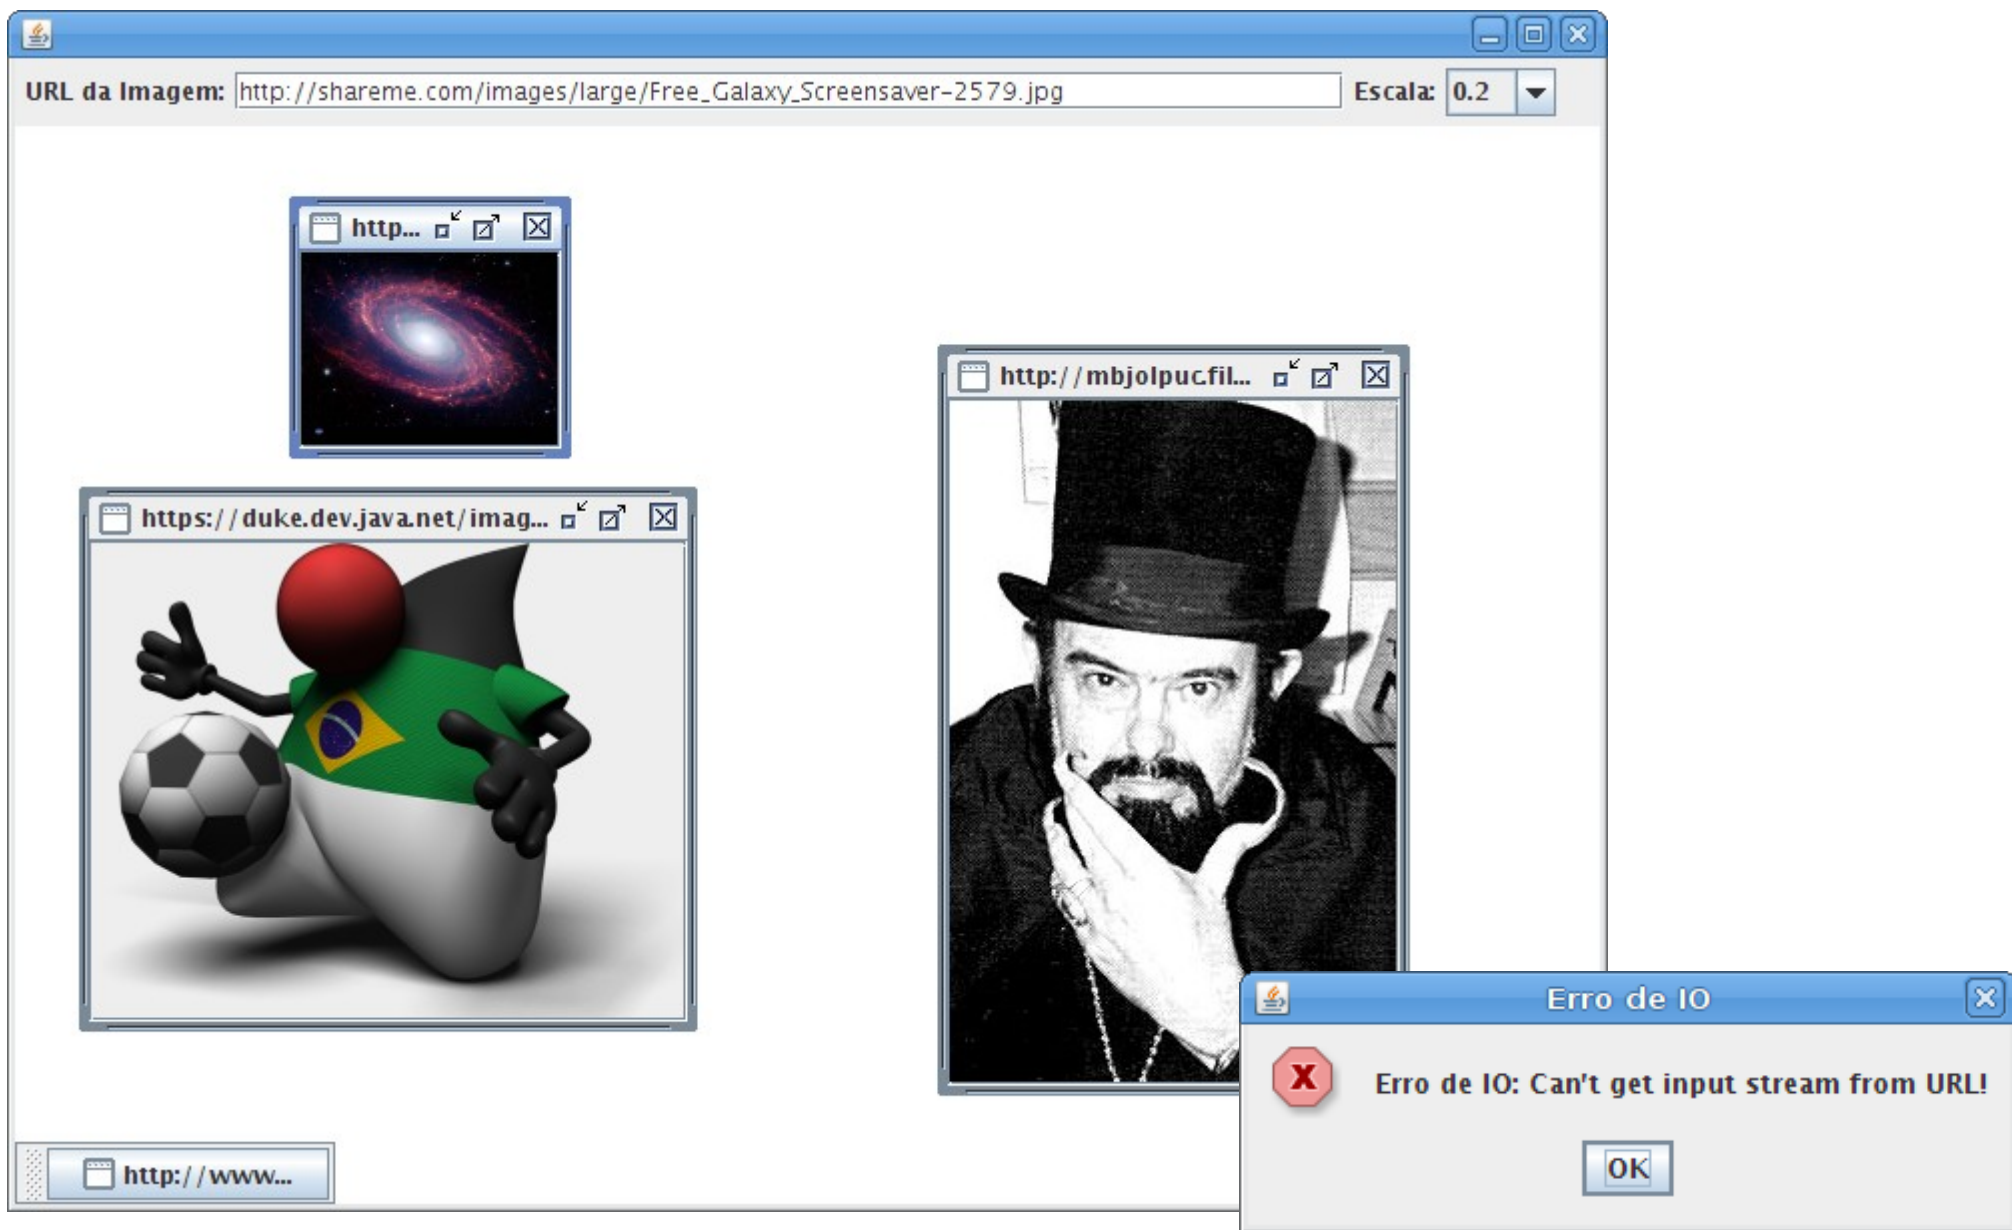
URL da Imagem: http://shareme.com/images/large/Free_Galaxy_Screensaver-2579.jpg Escala: 0.2

http...

http://mbjolpuc.fil...

https://duke.dev.java.net/imag...

http://www...

Erro de IO

Erro de IO: Can't get input stream from URL!

OK